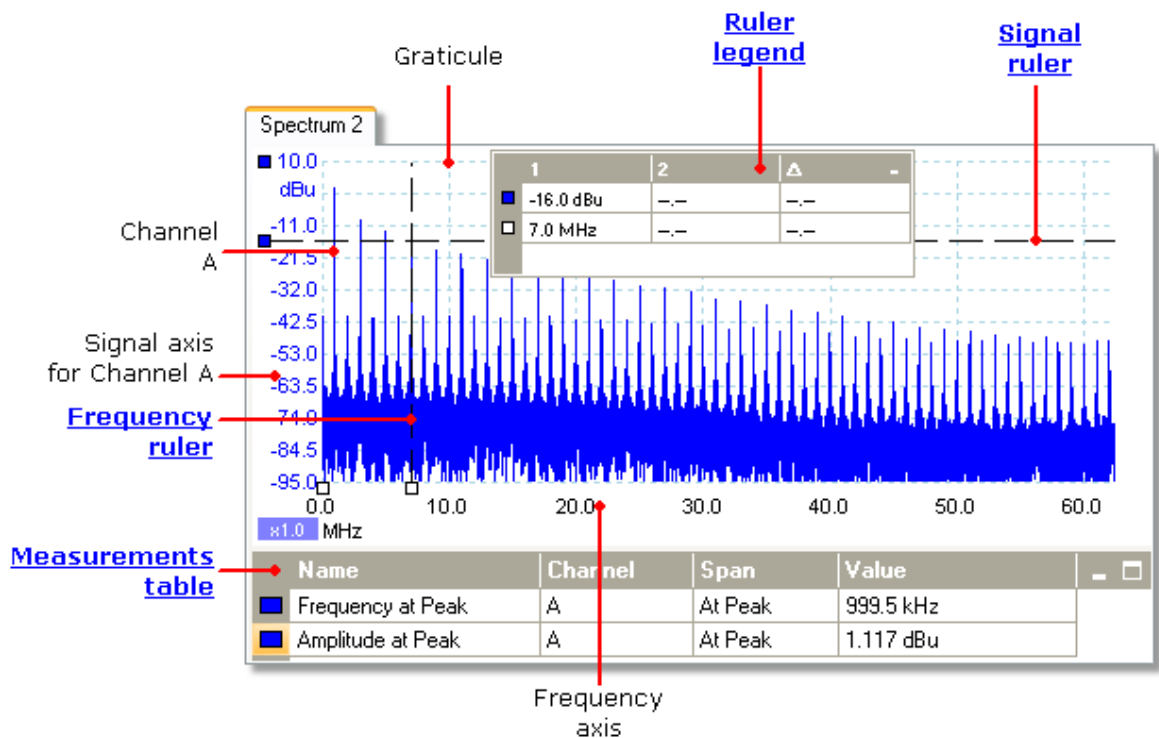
Graticule

Ruler legend

Signal ruler

Spectrum 2

10.0 dBu
-11.0
-21.5
-32.0
-42.5
-53.0
-63.5
-74.0
-84.5
-95.0

Channel A

Signal axis for Channel A

Frequency ruler

| 1 | 2 | Δ |
|---|---|---|
| -16.0 dBu | –.– | –.– |
| 7.0 MHz | –.– | –.– |

0.0 10.0 20.0 30.0 40.0 50.0 60.0

x1.0 MHz

Measurements table

| Name | Channel | Span | Value |
|---|---|---|---|
| Frequency at Peak | A | At Peak | 999.5 kHz |
| Amplitude at Peak | A | At Peak | 1.117 dBu |

Frequency axis